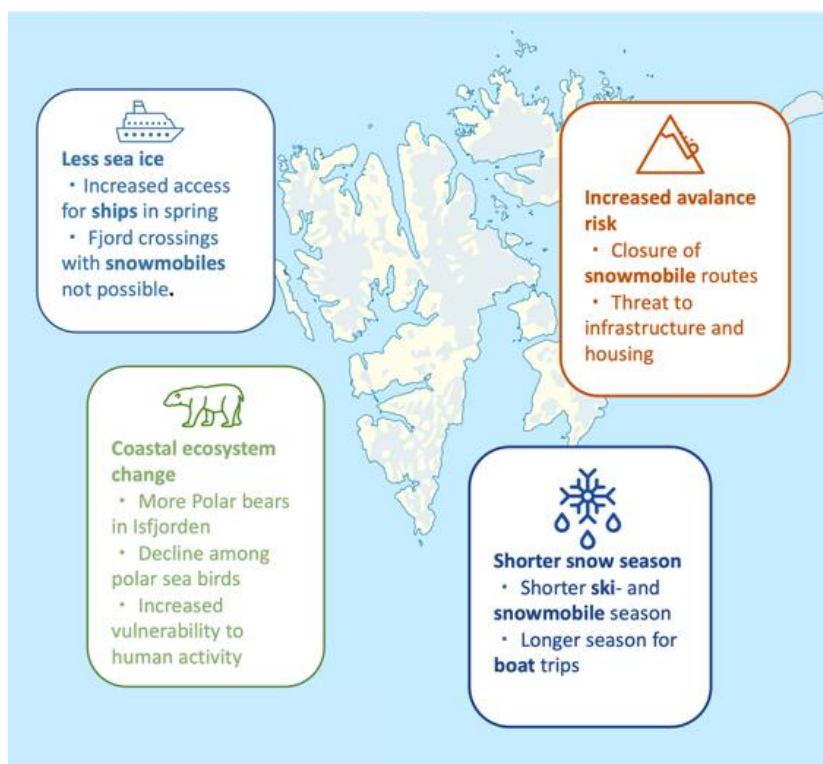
**Less sea ice**
• Increased access for **ships** in spring
• Fjord crossings with **snowmobiles** not possible.

**Increased avalance risk**
• Closure of **snowmobile** routes
• Threat to infrastructure and housing

**Coastal ecosystem change**
• More Polar bears in Isfjorden
• Decline among polar sea birds
• Increased vulnerability to human activity

**Shorter snow season**
• Shorter **ski**- and **snowmobile** season
• Longer season for **boat** trips